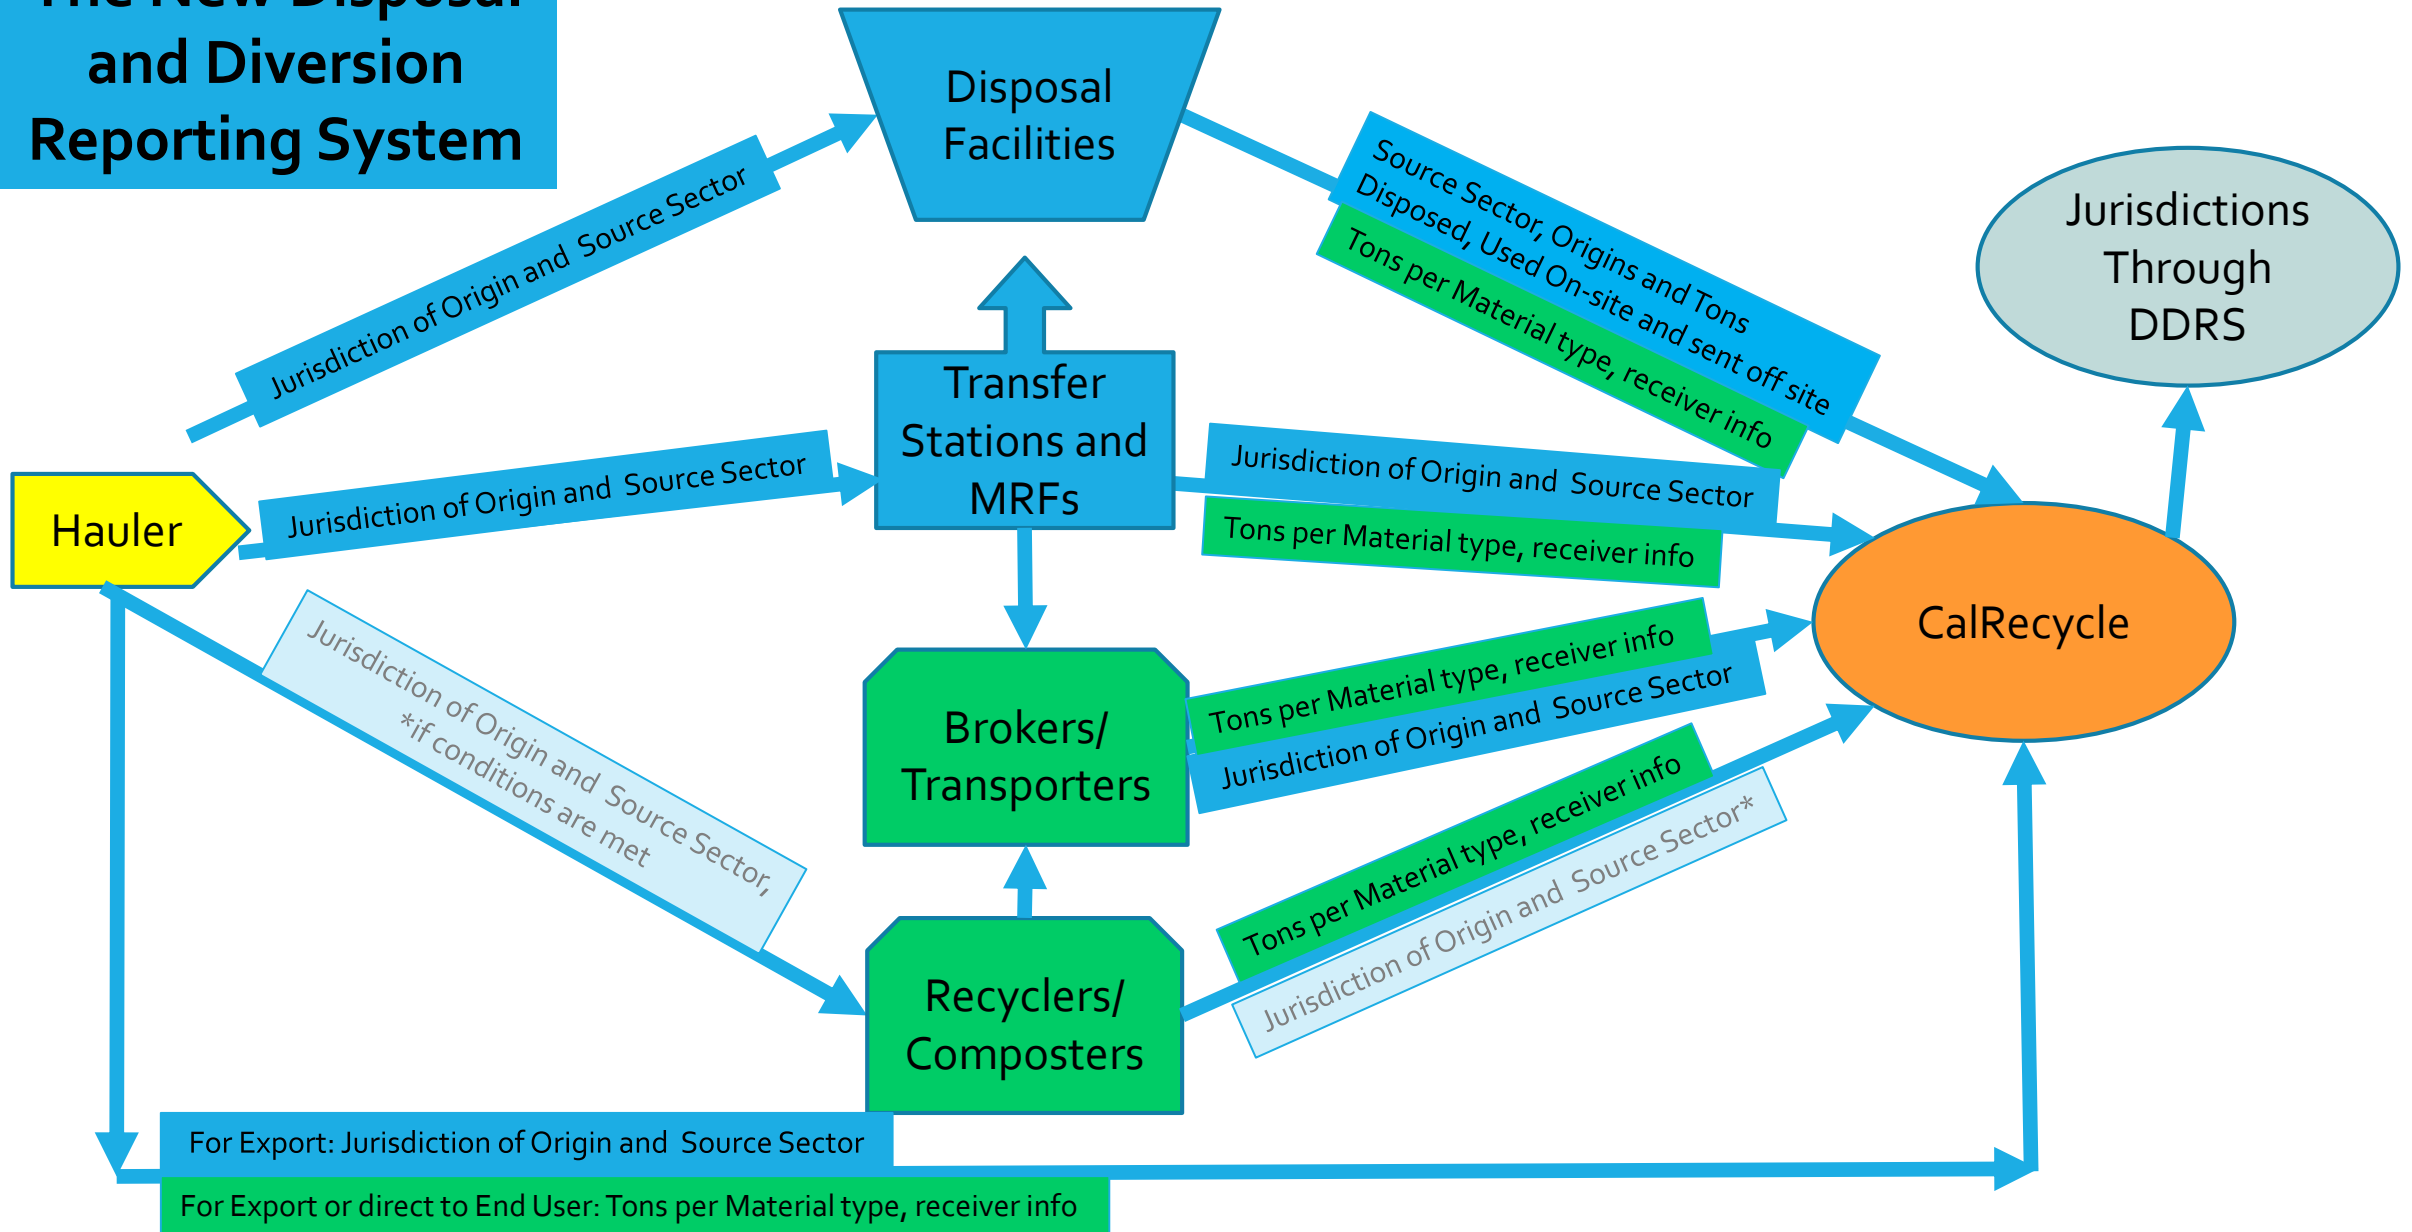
The New Disposal and Diversion Reporting System

Disposal Facilities

Jurisdiction of Origin and Source Sector

Source Sector, Origins and Tons Disposed, Used On-site and sent off site

Tons per Material type, receiver info

Jurisdictions Through DDRS

Transfer Stations and MRFs

Hauler

Jurisdiction of Origin and Source Sector

Jurisdiction of Origin and Source Sector

Tons per Material type, receiver info

CalRecycle

Tons per Material type, receiver info

Jurisdiction of Origin and Source Sector

Jurisdiction of Origin and Source Sector, *if conditions are met

Brokers/ Transporters

Tons per Material type, receiver info

Jurisdiction of Origin and Source Sector*

Recyclers/ Composters

For Export: Jurisdiction of Origin and Source Sector

For Export or direct to End User: Tons per Material type, receiver info